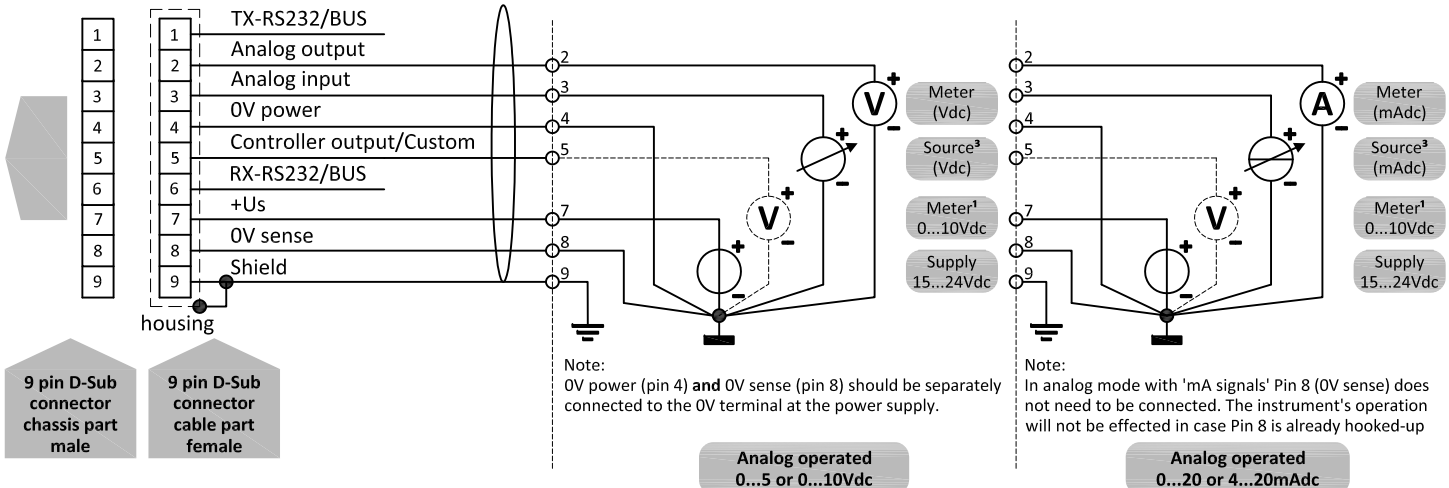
1
2
3
4
5
6
7
8
9

1 TX-RS232/BUS
2 Analog output
3 Analog input
4 0V power
5 Controller output/Custom
6 RX-RS232/BUS
7 +Us
8 0V sense
9 Shield

housing

9 pin D-Sub connector chassis part male

9 pin D-Sub connector cable part female

2
3
4
5
7
8
9

V
V

Meter (Vdc)
Source³ (Vdc)
Meter¹ 0...10Vdc
Supply 15...24Vdc

Note:
0V power (pin 4) **and** 0V sense (pin 8) should be separately connected to the 0V terminal at the power supply.

Analog operated 0...5 or 0...10Vdc

2
3
4
5
7
8
9

A
V

Meter (mAdc)
Source³ (mAdc)
Meter¹ 0...10Vdc
Supply 15...24Vdc

Note:
In analog mode with 'mA signals' Pin 8 (0V sense) does not need to be connected. The instrument's operation will not be effected in case Pin 8 is already hooked-up

Analog operated 0...20 or 4...20mAdc